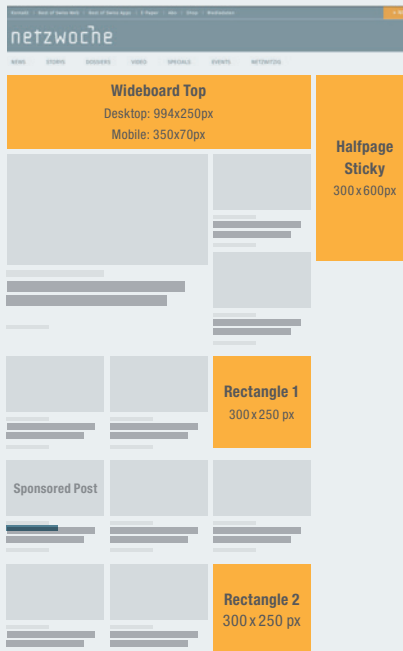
Netzwoche | Best of Swiss Web | Best of Swiss Apps | E-Paper | Abo | Shop | Webinare

netzwoche

NEWS | STORYS | DOSSIERS | VIDEO | SPECIALS | EVENTS | NETZWITZIG

Wideboard Top
Desktop: 994x250px
Mobile: 350x70px

Halfpage Sticky
300x600px

Rectangle 1
300x250 px

Sponsored Post

Rectangle 2
300x250 px